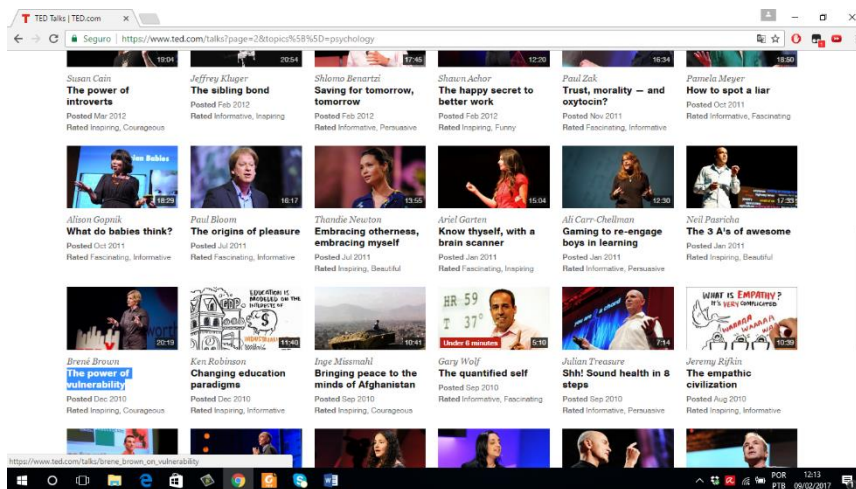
TED Talks | TED.com ×

Seguro | https://www.ted.com/talks?page=2&topics%5B%5D=psychology

19:04
Susan Cain
The power of introverts
Posted Mar 2012
Rated Inspiring, Courageous

20:54
Jeffrey Kluger
The sibling bond
Posted Feb 2012
Rated Informative, Inspiring

17:45
Shlomo Benartzi
Saving for tomorrow, tomorrow
Posted Feb 2012
Rated Informative, Persuasive

12:20
Shawn Achor
The happy secret to better work
Posted Feb 2012
Rated Inspiring, Funny

16:34
Paul Zak
Trust, morality — and oxytocin?
Posted Nov 2011
Rated Fascinating, Informative

18:50
Pamela Meyer
How to spot a liar
Posted Oct 2011
Rated Informative, Fascinating

18:29
Alison Gopnik
What do babies think?
Posted Oct 2011
Rated Fascinating, Informative

16:17
Paul Bloom
The origins of pleasure
Posted Jul 2011
Rated Fascinating, Informative

13:55
Thandie Newton
Embracing otherness, embracing myself
Posted Jul 2011
Rated Inspiring, Beautiful

15:04
Ariel Garten
Know thyself, with a brain scanner
Posted Jan 2011
Rated Fascinating, Inspiring

12:30
Ali Carr-Chellman
Gaming to re-engage boys in learning
Posted Jan 2011
Rated Informative, Persuasive

17:33
Neil Pasricha
The 3 A's of awesome
Posted Jan 2011
Rated Inspiring, Beautiful

20:19
Brené Brown
The power of vulnerability
Posted Dec 2010
Rated Inspiring, Courageous

EDUCATION IS MODELED ON THE INTERESTS OF
11:40
Ken Robinson
Changing education paradigms
Posted Dec 2010
Rated Inspiring, Informative

10:41
Inge Missmahl
Bringing peace to the minds of Afghanistan
Posted Sep 2010
Rated Inspiring, Courageous

HR 59
T 37°
Under 6 minutes
5:10
Gary Wolf
The quantified self
Posted Sep 2010
Rated Informative, Fascinating

7:14
Julian Treasure
Shh! Sound health in 8 steps
Posted Sep 2010
Rated Informative, Persuasive

WHAT IS EMPATHY? IT'S VERY COMPLICATED
10:39
Jeremy Rifkin
The empathic civilization
Posted Aug 2010
Rated Inspiring, Informative

https://www.ted.com/talks/brene_brown_on_vulnerability

POR PTB 12:13 09/02/2017